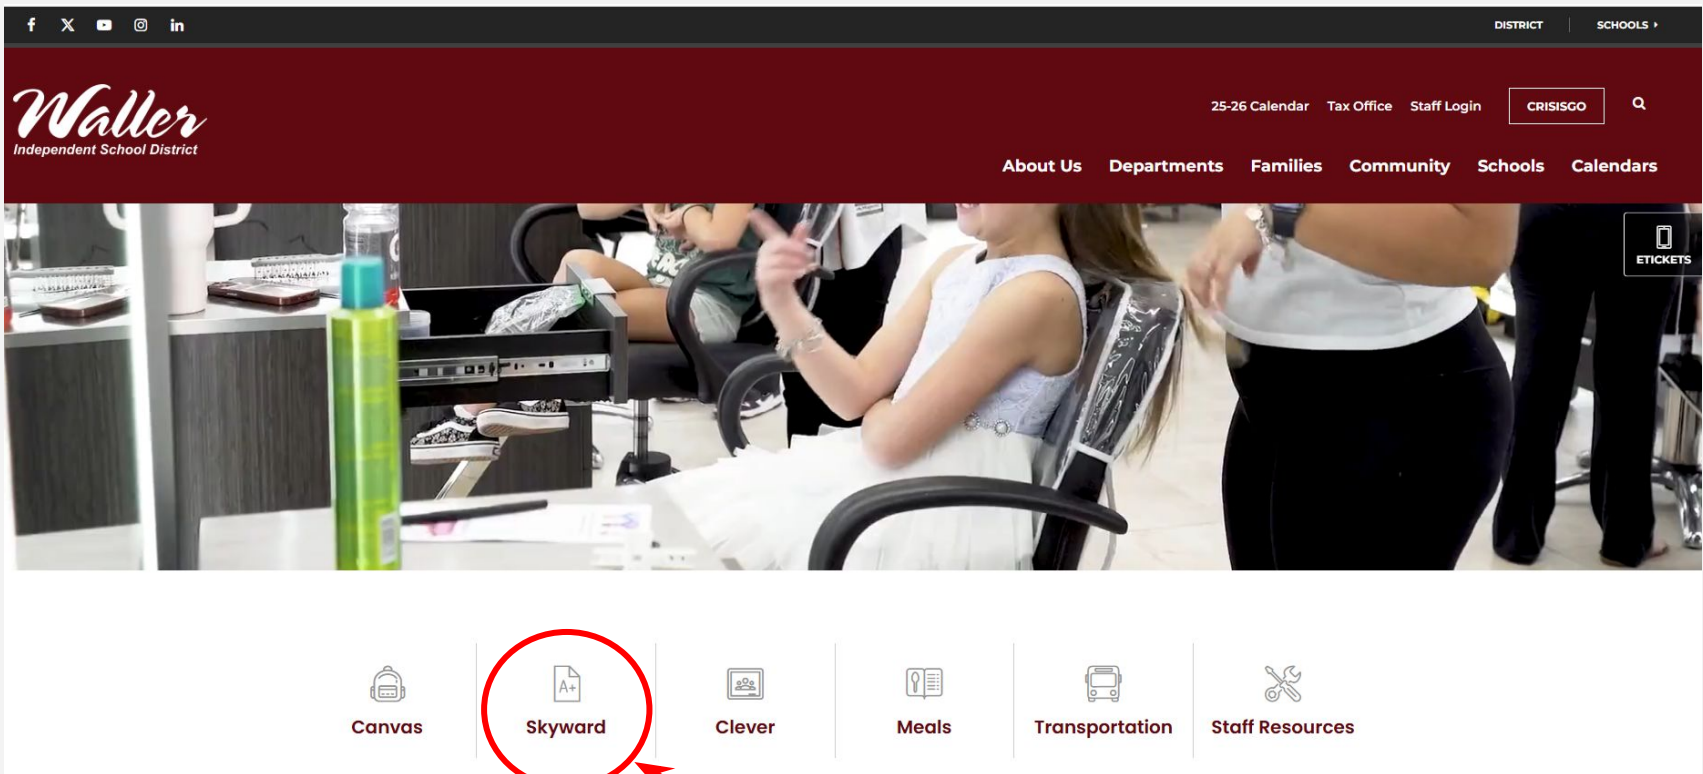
DISTRICT SCHOOLS ▸

Waller
Independent School District

25-26 Calendar Tax Office Staff Login CRISISGO

About Us Departments Families Community Schools Calendars

ETICKETS

Canvas

A+
Skyward

Clever

Meals

Transportation

Staff Resources